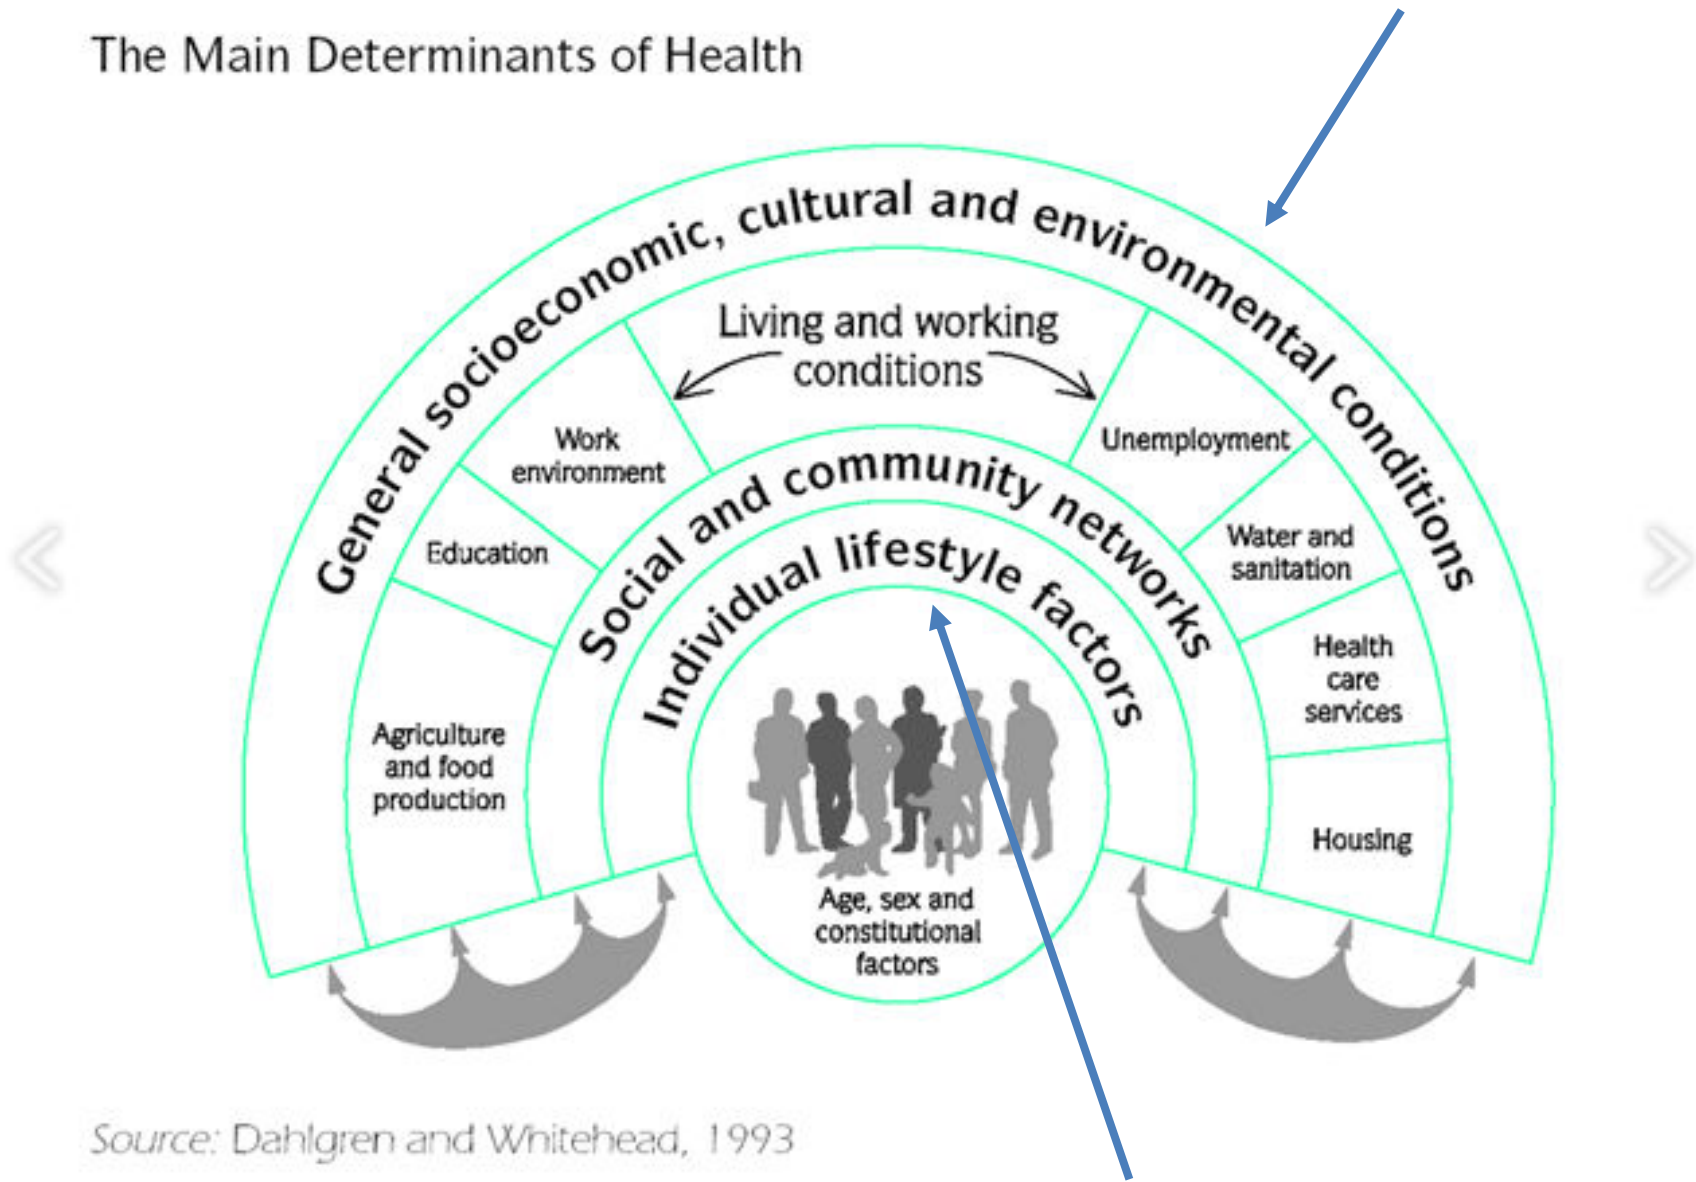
The Main Determinants of Health

General socioeconomic, cultural and environmental conditions

Living and working conditions

Work environment

Education

Agriculture and food production

Unemployment

Water and sanitation

Health care services

Housing

Social and community networks

Individual lifestyle factors

Age, sex and constitutional factors

Source: Dahlgren and Whitehead, 1993